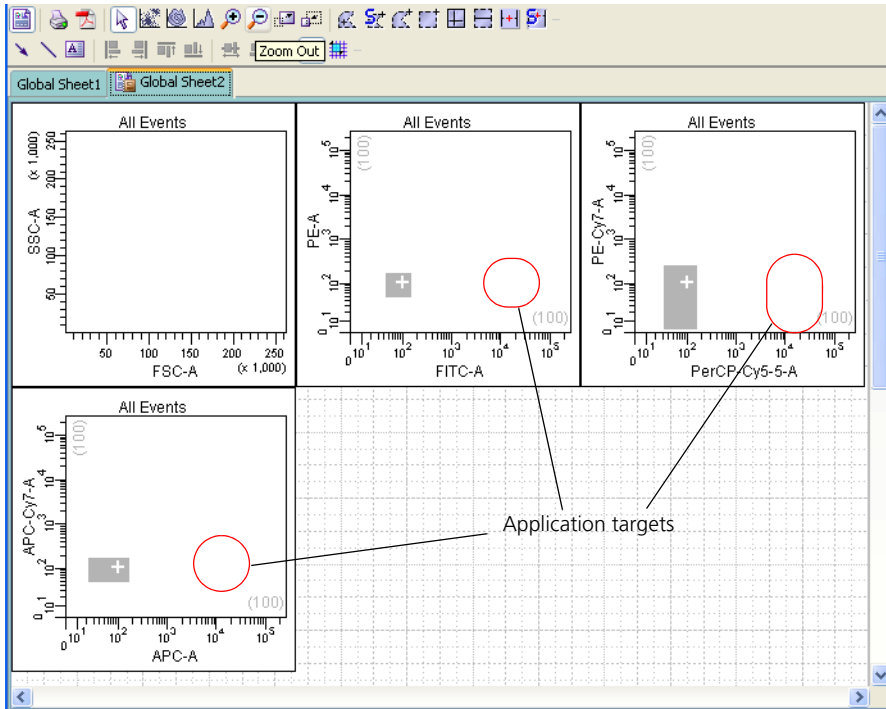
Zoom Out

Global Sheet1 | Global Sheet2

All Events

SSC-A (x 1,000)

250
200
150
100
50

50 100 150 200 250 (x 1,000)

FSC-A

All Events

PE-A

(100)

$10^5$
$10^4$
$10^3$
$10^2$
$10^1$
0

(100)

0 $10^1$ $10^2$ $10^3$ $10^4$ $10^5$

FITC-A

All Events

PE-Cy7-A

(100)

$10^5$
$10^4$
$10^3$
$10^2$
$10^1$
0

(100)

0 $10^1$ $10^2$ $10^3$ $10^4$ $10^5$

PerCP-Cy5-5-A

All Events

APC-Cy7-A

(100)

$10^5$
$10^4$
$10^3$
$10^2$
$10^1$
0

(100)

0 $10^1$ $10^2$ $10^3$ $10^4$ $10^5$

APC-A

Application targets